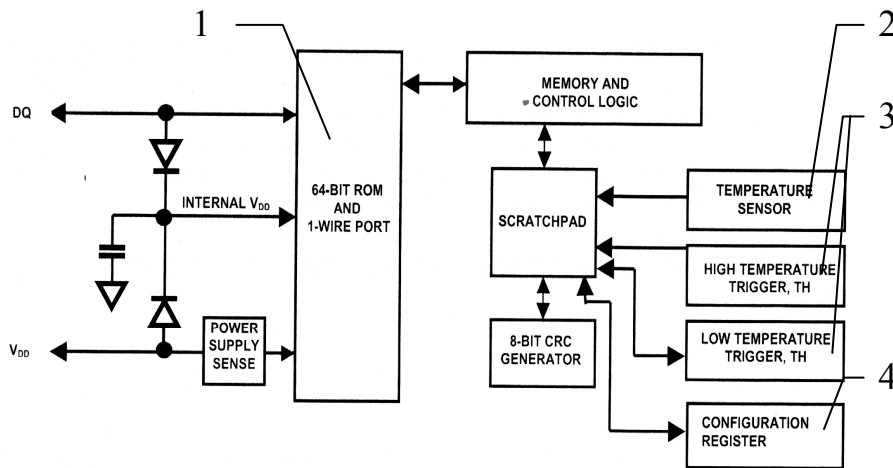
1

2

3

4

DQ

INTERNAL $V_{DD}$

$V_{DD}$

POWER SUPPLY SENSE

64-BIT ROM AND 1-WIRE PORT

MEMORY AND CONTROL LOGIC

SCRATCHPAD

8-BIT CRC GENERATOR

TEMPERATURE SENSOR

HIGH TEMPERATURE TRIGGER, TH

LOW TEMPERATURE TRIGGER, TH

CONFIGURATION REGISTER